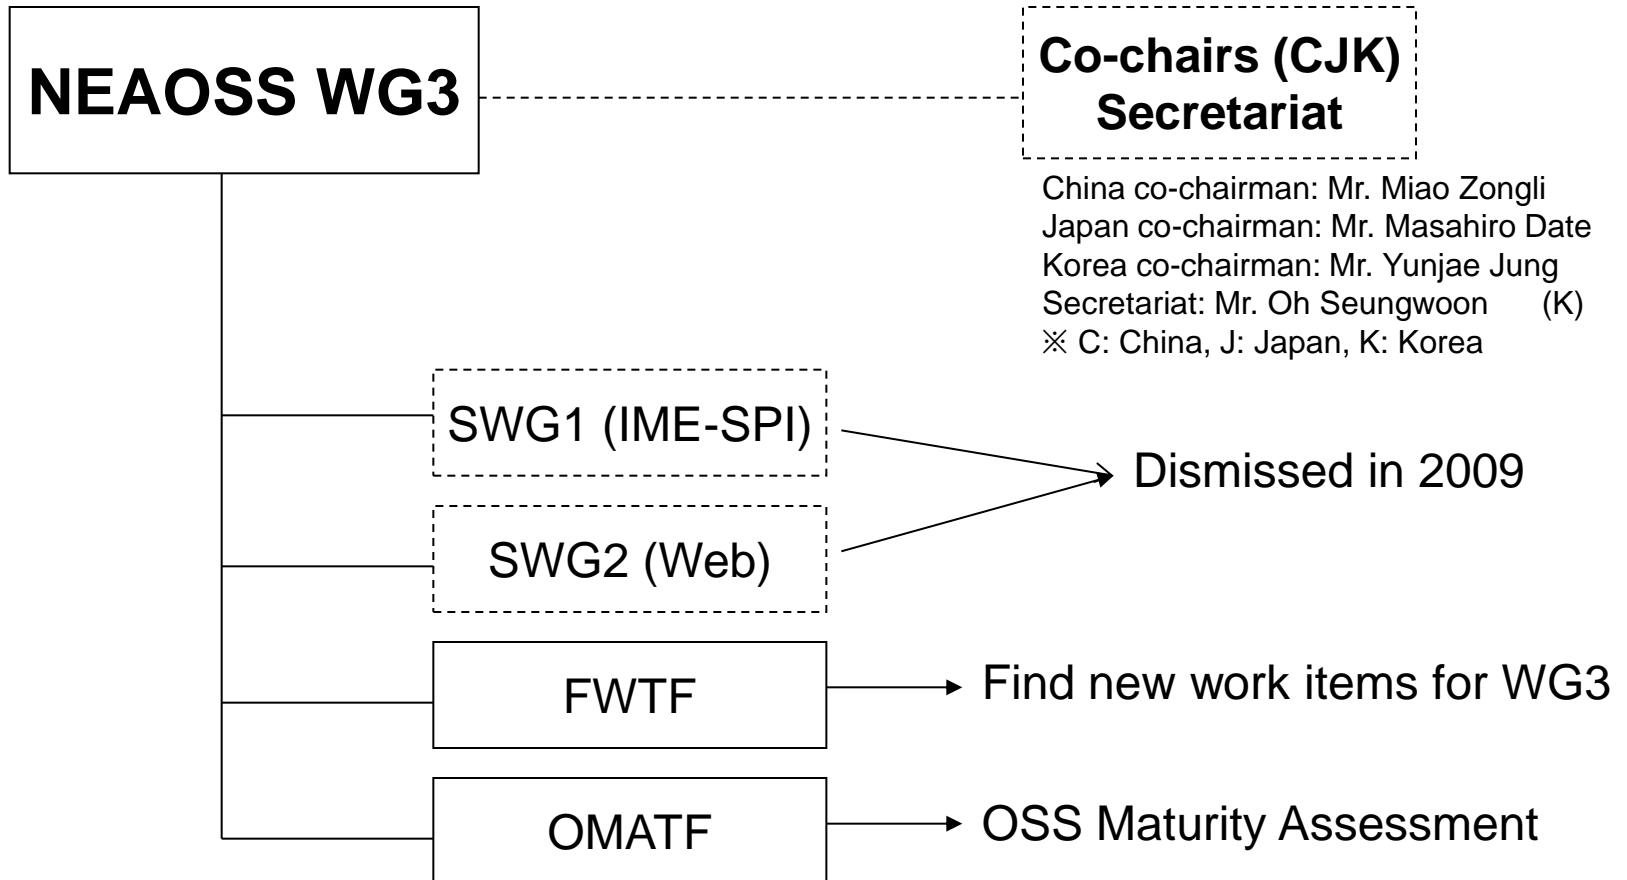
NEAOSS WG3

Co-chairs (CJK)
Secretariat

China co-chairman: Mr. Miao Zongli
Japan co-chairman: Mr. Masahiro Date
Korea co-chairman: Mr. Yunjae Jung
Secretariat: Mr. Oh Seungwoon (K)
※ C: China, J: Japan, K: Korea

SWG1 (IME-SPI)

SWG2 (Web)

Dismissed in 2009

FWTF

Find new work items for WG3

OMATF

OSS Maturity Assessment